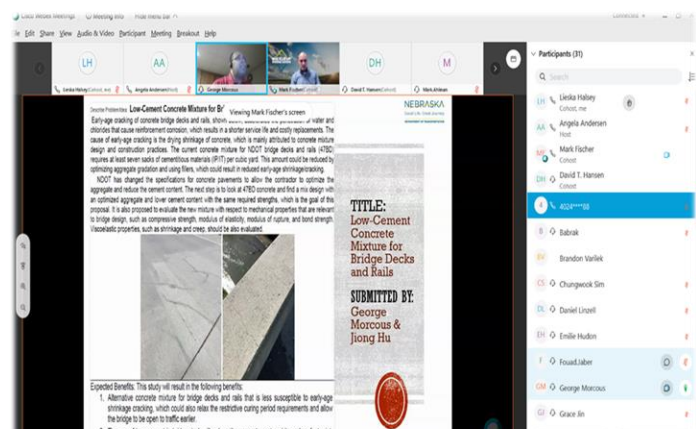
Cisco Webex Meetings   Meeting Info   Hide menu bar

File  Edit  Share  View  Audio & Video  Participant  Meeting  Breakout  Help

Connected

LH  Lieska Halsey (Cohost, me)
AA  Angela Andersen (Host)
George Morcous
Mark Fischer (Cohost)
DH  David T. Hansen (Cohost)
M  Mark Ahlman

Viewing Mark Fischer's screen

Describe Problem/Idea:  Low-Cement Concrete Mixture for Br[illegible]

Early-age cracking of concrete bridge decks and rails, shown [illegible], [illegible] the penetration of water and chlorides that cause reinforcement corrosion, which results in a shorter service life and costly replacements. The cause of early-age cracking is the drying shrinkage of concrete, which is mainly attributed to concrete mixture design and construction practices. The current concrete mixture for NDOT bridge decks and rails (47BD) requires at least seven sacks of cementitious materials (lb/CY) per cubic yard. This amount could be reduced by optimizing aggregate gradation and using fillers, which could result in reduced early-age shrinkage/cracking.

NDOT has changed the specifications for concrete pavements to allow the contractor to optimize the aggregate and reduce the cement content. The next step is to look at 47BD concrete and find a mix design with an optimized aggregate and lower cement content with the same required strengths, which is the goal of this proposal. It is also proposed to evaluate the new mixture with respect to mechanical properties that are relevant to bridge design, such as compressive strength, modulus of elasticity, modulus of rupture, and bond strength. Viscoelastic properties, such as shrinkage and creep, should be also evaluated.

NEBRASKA
Good Life. Great Journey.
DEPARTMENT OF TRANSPORTATION

TITLE:
Low-Cement Concrete Mixture for Bridge Decks and Rails

SUBMITTED BY:
George Morcous & Jiong Hu

Expected Benefits: This study will result in the following benefits:
1. Alternative concrete mixture for bridge decks and rails that is less susceptible to early-age shrinkage cracking, which could also relax the restrictive curing period requirements and allow the bridge to be open to traffic earlier.

Participants (31)

Search

LH  Lieska Halsey
Cohost, me
AA  Angela Andersen
Host
Mark Fischer
Cohost
DH  David T. Hansen
Cohost
4024******88
B  Babrak
BV  Brandon Varilek
CS  Chungwook Sim
DL  Daniel Linzell
EH  Emilie Hudon
F  Fouad Jaber
GM  George Morcous
GJ  Grace Jin